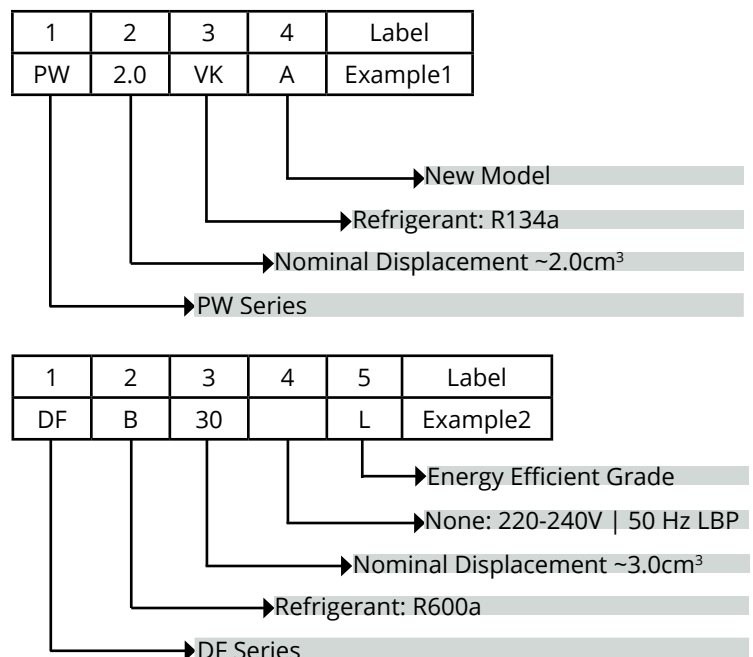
| 1 | 2 | 3 | 4 | Label |
|---|---|---|---|---|
| PW | 2.0 | VK | A | Example1 |

New Model

Refrigerant: R134a

Nominal Displacement ~2.0cm$^3$

PW Series

| 1 | 2 | 3 | 4 | 5 | Label |
|---|---|---|---|---|---|
| DF | B | 30 | | L | Example2 |

Energy Efficient Grade

None: 220-240V | 50 Hz LBP

Nominal Displacement ~3.0cm$^3$

Refrigerant: R600a

DF Series